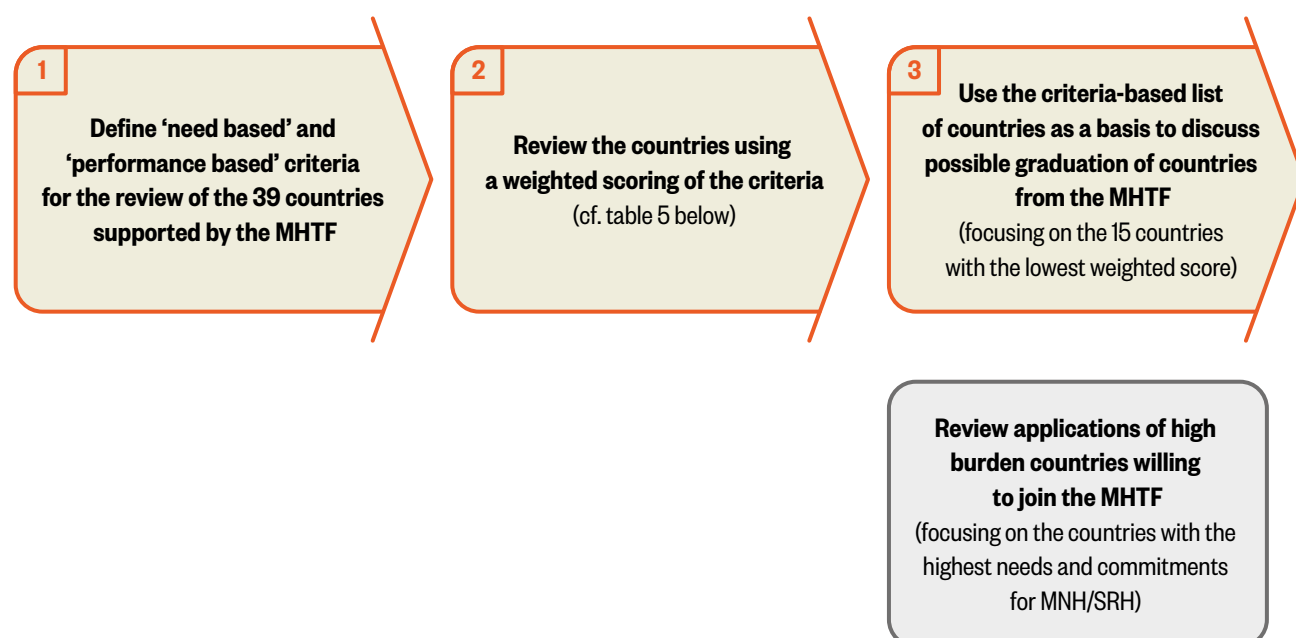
1

Define ‘need based’ and ‘performance based’ criteria for the review of the 39 countries supported by the MHTF

2

Review the countries using a weighted scoring of the criteria (cf. table 5 below)

3

Use the criteria-based list of countries as a basis to discuss possible graduation of countries from the MHTF (focusing on the 15 countries with the lowest weighted score)

Review applications of high burden countries willing to join the MHTF (focusing on the countries with the highest needs and commitments for MNH/SRH)